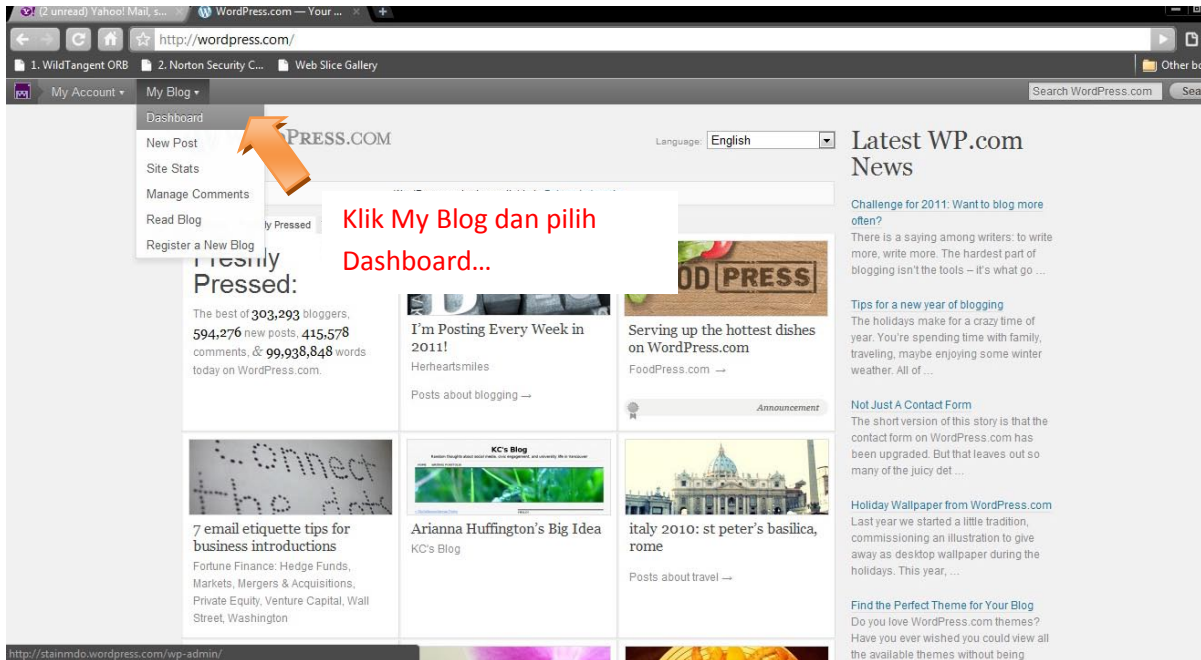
(2 unread) Yahoo! Mail, s... WordPress.com — Your ...

http://wordpress.com/

1. WildTangent ORB 2. Norton Security C... Web Slice Gallery Other bo

My Account ▾ My Blog ▾ Search WordPress.com Sea

Dashboard
New Post
Site Stats
Manage Comments
Read Blog
Register a New Blog

PRESS.COM

Language: English

Klik My Blog dan pilih Dashboard…

ly Pressed

Freshly Pressed:

The best of 303,293 bloggers, 594,276 new posts, 415,578 comments, & 99,938,848 words today on WordPress.com.

I'm Posting Every Week in 2011!
Herheartsmiles

Posts about blogging →

OD PRESS

Serving up the hottest dishes on WordPress.com
FoodPress.com →

Announcement

connect the dots

7 email etiquette tips for business introductions
Fortune Finance: Hedge Funds, Markets, Mergers & Acquisitions, Private Equity, Venture Capital, Wall Street, Washington

KC's Blog

Arianna Huffington's Big Idea
KC's Blog

italy 2010: st peter's basilica, rome

Posts about travel →

Latest WP.com News

Challenge for 2011: Want to blog more often?
There is a saying among writers: to write more, write more. The hardest part of blogging isn't the tools – it's what go ...

Tips for a new year of blogging
The holidays make for a crazy time of year. You're spending time with family, traveling, maybe enjoying some winter weather. All of ...

Not Just A Contact Form
The short version of this story is that the contact form on WordPress.com has been upgraded. But that leaves out so many of the juicy det ...

Holiday Wallpaper from WordPress.com
Last year we started a little tradition, commissioning an illustration to give away as desktop wallpaper during the holidays. This year, ...

Find the Perfect Theme for Your Blog
Do you love WordPress.com themes? Have you ever wished you could view all the available themes without being

http://stainmdo.wordpress.com/wp-admin/